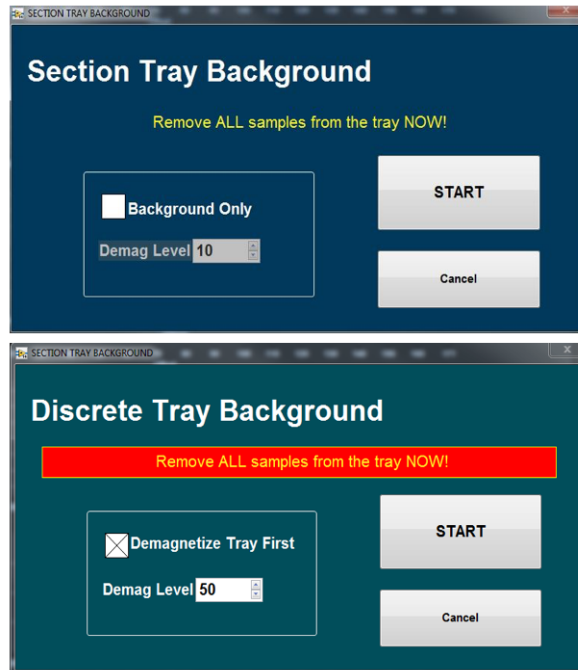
SECTION TRAY BACKGROUND

Section Tray Background

Remove ALL samples from the tray NOW!

Background Only

Demag Level 10

START

Cancel

SECTION TRAY BACKGROUND

Discrete Tray Background

Remove ALL samples from the tray NOW!

Demagnetize Tray First

Demag Level 50

START

Cancel